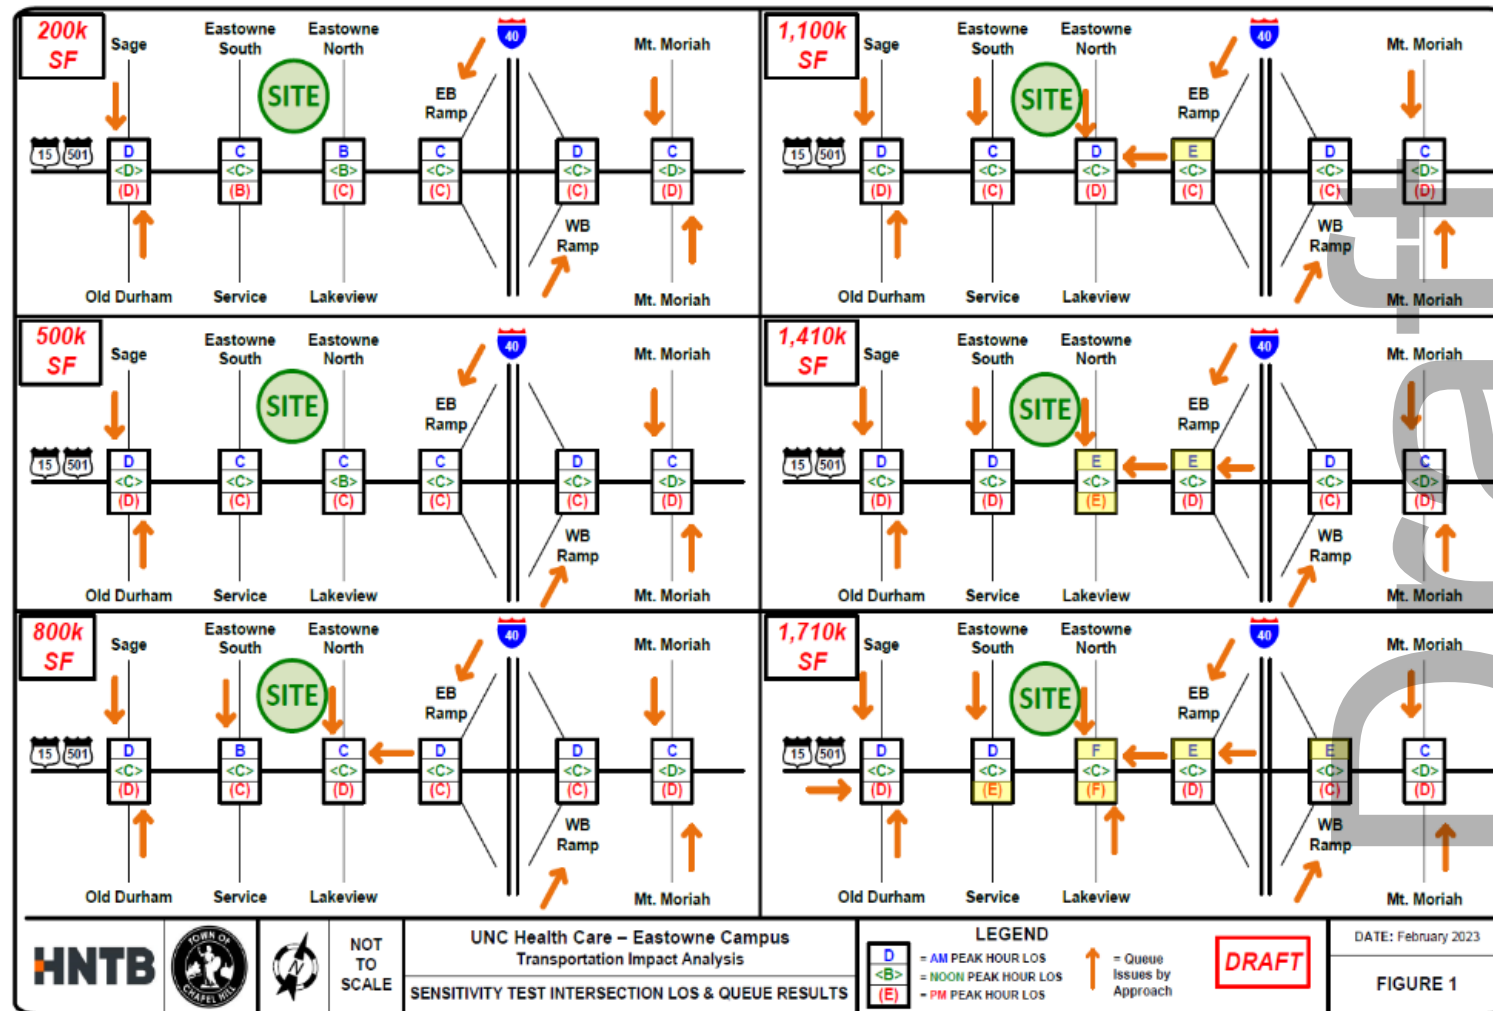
200k SF

Sage | Eastowne South | Eastowne North | 40 | Mt. Moriah

SITE

EB Ramp

15 501

D <D> (D) | C <C> (B) | B <B> (C) | C <C> (C) | D <C> (C) | C <D> (D)

WB Ramp

Old Durham | Service | Lakeview | Mt. Moriah

1,100k SF

Sage | Eastowne South | Eastowne North | 40 | Mt. Moriah

SITE

EB Ramp

15 501

D <C> (D) | C <C> (C) | D <C> (D) | E <C> (C) | D <C> (C) | C <D> (D)

WB Ramp

Old Durham | Service | Lakeview | Mt. Moriah

500k SF

Sage | Eastowne South | Eastowne North | 40 | Mt. Moriah

SITE

EB Ramp

15 501

D <C> (D) | C <C> (C) | C <B> (C) | C <C> (C) | D <C> (C) | C <D> (D)

WB Ramp

Old Durham | Service | Lakeview | Mt. Moriah

1,410k SF

Sage | Eastowne South | Eastowne North | 40 | Mt. Moriah

SITE

EB Ramp

15 501

D <C> (D) | D <C> (D) | E <C> (E) | E <C> (D) | D <C> (C) | C <D> (D)

WB Ramp

Old Durham | Service | Lakeview | Mt. Moriah

800k SF

Sage | Eastowne South | Eastowne North | 40 | Mt. Moriah

SITE

EB Ramp

15 501

D <C> (D) | B <C> (C) | C <C> (D) | D <C> (C) | D <C> (C) | C <D> (D)

WB Ramp

Old Durham | Service | Lakeview | Mt. Moriah

1,710k SF

Sage | Eastowne South | Eastowne North | 40 | Mt. Moriah

SITE

EB Ramp

15 501

D <C> (D) | D <C> (E) | F <C> (F) | E <C> (D) | E <C> (C) | C <D> (D)

WB Ramp

Old Durham | Service | Lakeview | Mt. Moriah

Draft

HNTB

TOWN OF CHAPEL HILL

N

NOT TO SCALE

UNC Health Care – Eastowne Campus
Transportation Impact Analysis

SENSITIVITY TEST INTERSECTION LOS & QUEUE RESULTS

LEGEND
D = AM PEAK HOUR LOS
<B> = NOON PEAK HOUR LOS
(E) = PM PEAK HOUR LOS
= Queue Issues by Approach

DRAFT

DATE: February 2023

FIGURE 1